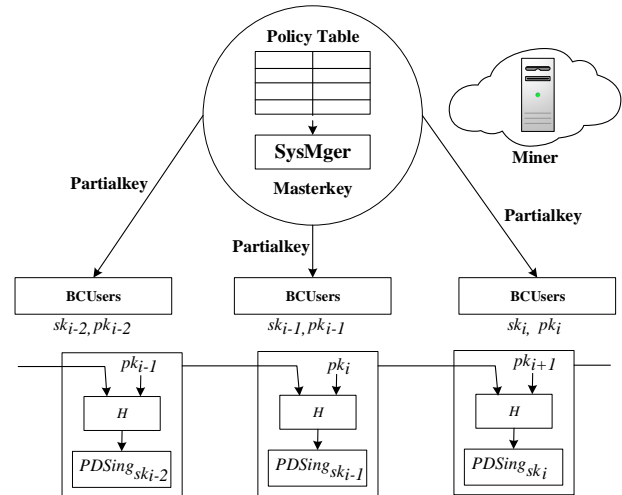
Policy Table

SysMger

Masterkey

Miner

Partialkey

Partialkey

Partialkey

BCUsers

$sk_{i-2}, pk_{i-2}$

BCUsers

$sk_{i-1}, pk_{i-1}$

BCUsers

$sk_i, pk_i$

$pk_{i-1}$

H

$PDSing_{sk_{i-2}}$

$pk_i$

H

$PDSing_{sk_{i-1}}$

$pk_{i+1}$

H

$PDSing_{sk_i}$